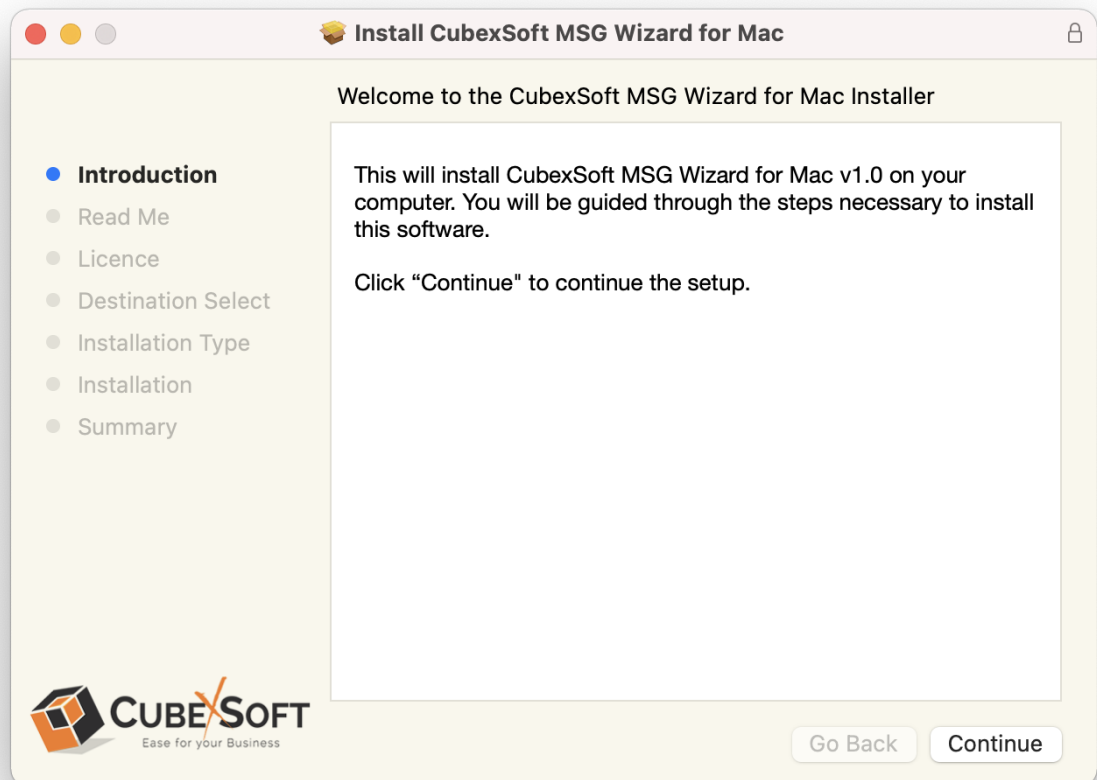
Install CubexSoft MSG Wizard for Mac

Welcome to the CubexSoft MSG Wizard for Mac Installer

Introduction
Read Me
Licence
Destination Select
Installation Type
Installation
Summary

This will install CubexSoft MSG Wizard for Mac v1.0 on your computer. You will be guided through the steps necessary to install this software.

Click “Continue" to continue the setup.

CUBEXSOFT
Ease for your Business

Go Back
Continue